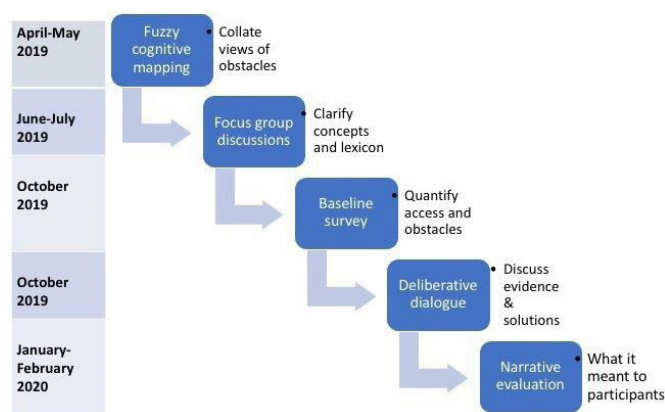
April-May 2019

Fuzzy cognitive mapping

• Collate views of obstacles

June-July 2019

Focus group discussions

• Clarify concepts and lexicon

October 2019

Baseline survey

• Quantify access and obstacles

October 2019

Deliberative dialogue

• Discuss evidence & solutions

January-February 2020

Narrative evaluation

• What it meant to participants